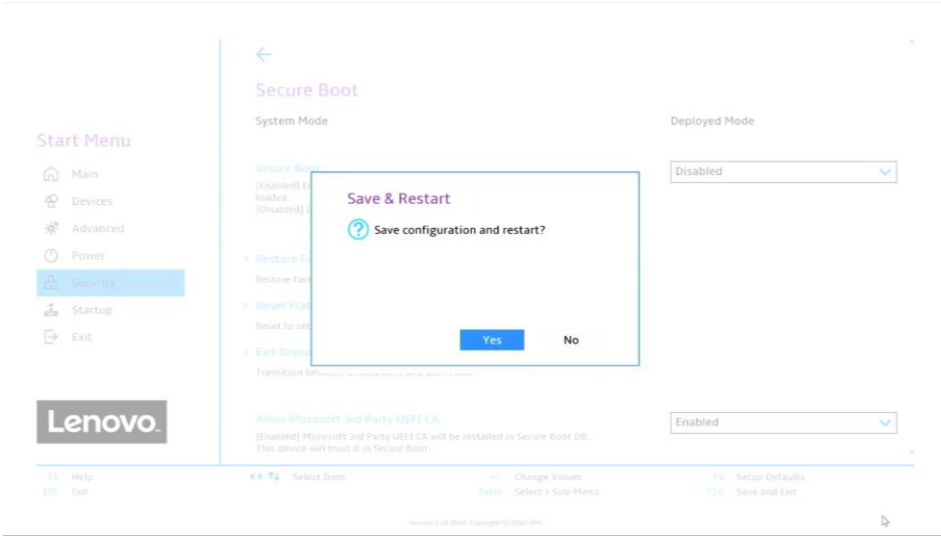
Start Menu

Main

Devices

Advanced

Power

Security

Startup

Exit

Lenovo

←

Secure Boot

System Mode

Deployed Mode

Secure Boot

[Enabled] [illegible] loaded. [Disabled] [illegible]

Disabled

> Restore F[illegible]

Restore Fact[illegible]

> Reset Plat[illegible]

Reset to set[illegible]

> Exit Depl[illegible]

Transition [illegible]

Save & Restart

Save configuration and restart?

Yes

No

Allow Microsoft 3rd Party UEFI CA

[Enabled] Microsoft 3rd Party UEFI CA will be installed in Secure Boot DB. This device will trust it in Secure Boot.

Enabled

F1 Help

ESC Exit

Select Item

+/- Change Values

Enter Select > Sub-Menu

F9 Setup Defaults

F10 Save and Exit

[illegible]